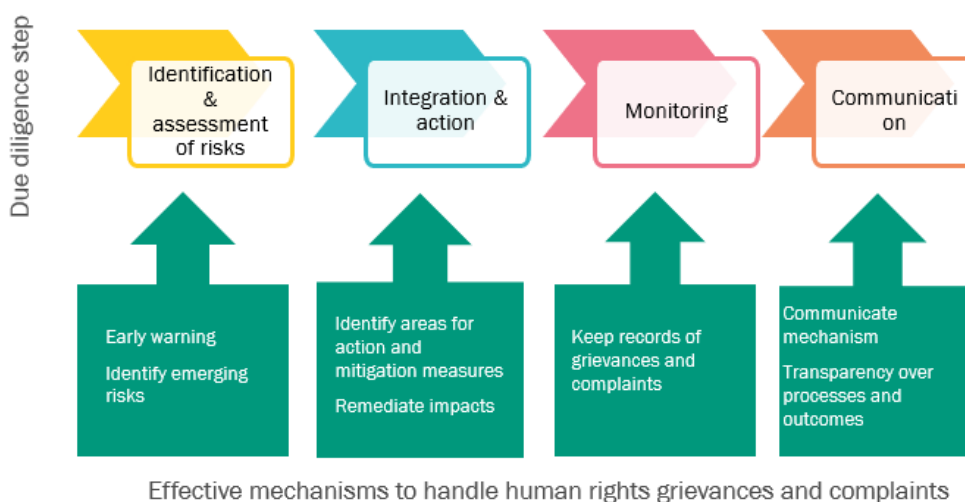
Due diligence step

Identification & assessment of risks

Integration & action

Monitoring

Communicati on

Early warning

Identify emerging risks

Identify areas for action and mitigation measures

Remediate impacts

Keep records of grievances and complaints

Communicate mechanism

Transparency over processes and outcomes

Effective mechanisms to handle human rights grievances and complaints